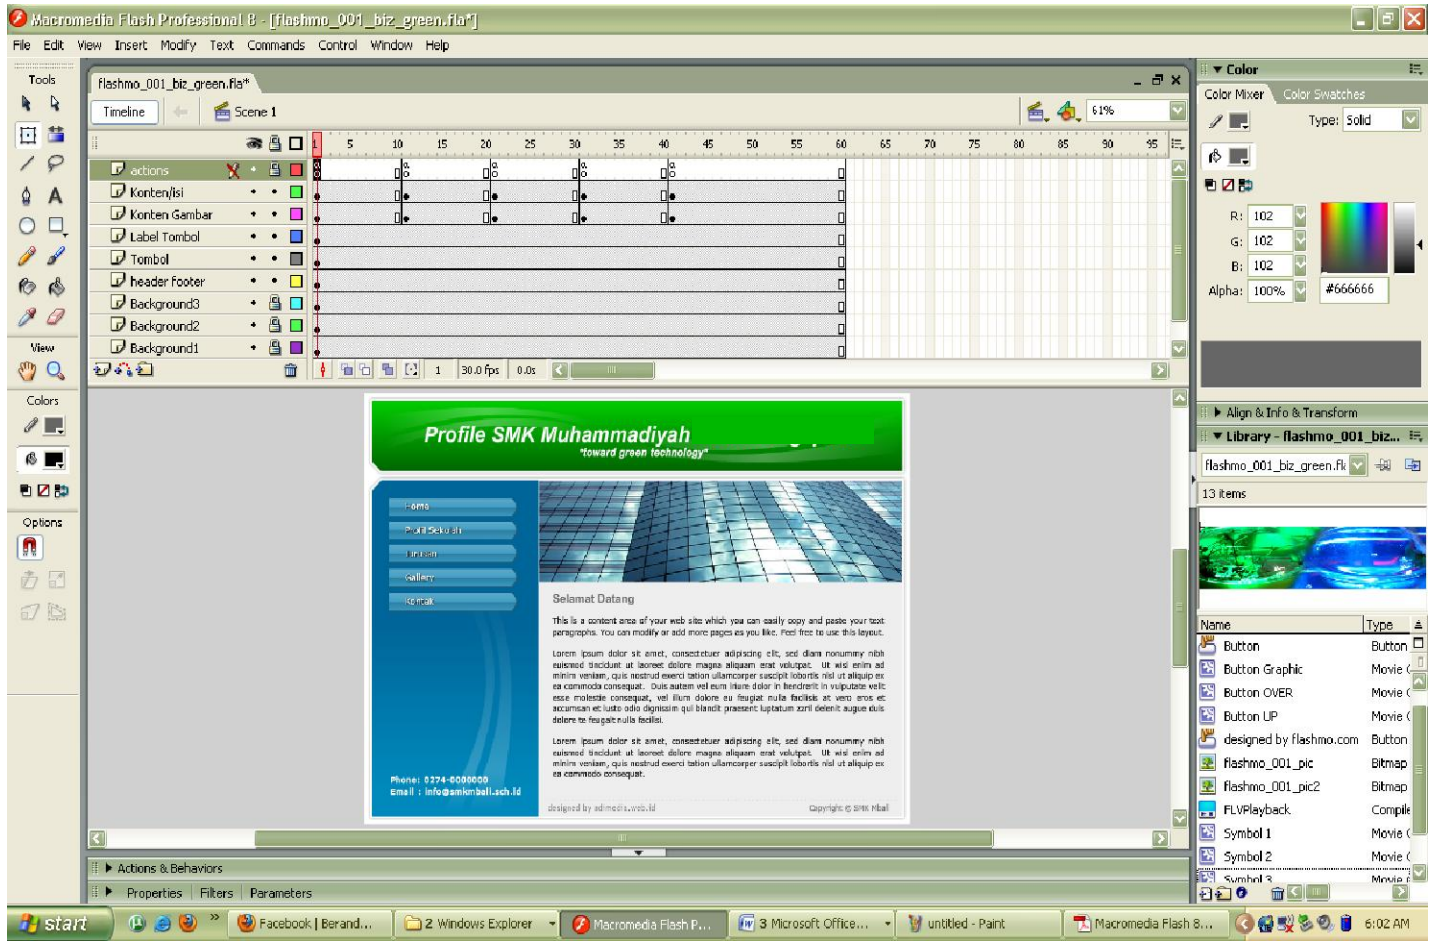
Macromedia Flash Professional 8 - [flashmo_001_biz_green.fla*]

File Edit View Insert Modify Text Commands Control Window Help

Tools

View

Colors

Options

flashmo_001_biz_green.fla*

Timeline Scene 1

61%

actions
Konten/isi
Konten Gambar
Label Tombol
Tombol
header Footer
Background3
Background2
Background1

1 5 10 15 20 25 30 35 40 45 50 55 60 65 70 75 80 85 90 95

1 30.0 fps 0.0s

Profile SMK Muhammadiyah
"toward green technology"

Home
Profil Sekolah
Jurusan
Gallery
Kontak

Selamat Datang

This is a content area of your web site which you can easily copy and paste your text paragraphs. You can modify or add more pages as you like. Feel free to use this layout.

Lorem ipsum dolor sit amet, consectetuer adipiscing elit, sed diam nonummy nibh euismod tincidunt ut laoreet dolore magna aliquam erat volutpat. Ut wisi enim ad minim veniam, quis nostrud exerci tation ullamcorper suscipit lobortis nisl ut aliquip ex ea commodo consequat. Duis autem vel eum iriure dolor in hendrerit in vulputate velit esse molestie consequat, vel illum dolore eu feugiat nulla facilisis at vero eros et accumsan et iusto odio dignissim qui blandit praesent luptatum zzril delenit augue duis dolore te feugait nulla facilisi.

Lorem ipsum dolor sit amet, consectetuer adipiscing elit, sed diam nonummy nibh euismod tincidunt ut laoreet dolore magna aliquam erat volutpat. Ut wisi enim ad minim veniam, quis nostrud exerci tation ullamcorper suscipit lobortis nisl ut aliquip ex ea commodo consequat.

Phone: 0274-0000000
Email : info@smkmbali.sch.id

designed by adimedia.web.id
Copyright © SMK Mbali

Actions & Behaviors

Properties Filters Parameters

Color
Color Mixer Color Swatches
Type: Solid
R: 102
G: 102
B: 102
Alpha: 100%
#666666

Align & Info & Transform
Library - flashmo_001_biz...
flashmo_001_biz_green.fla
13 items

| Name | Type |
|---|---|
| Button | Button |
| Button Graphic | Movie C |
| Button OVER | Movie C |
| Button UP | Movie C |
| designed by flashmo.com | Button |
| flashmo_001_pic | Bitmap |
| flashmo_001_pic2 | Bitmap |
| FLVPlayback | Compile |
| Symbol 1 | Movie C |
| Symbol 2 | Movie C |
| Symbol 3 | Movie C |

start
Facebook | Berand...
2 Windows Explorer
Macromedia Flash P...
3 Microsoft Office...
untitled - Paint
Macromedia Flash 8...
6:02 AM